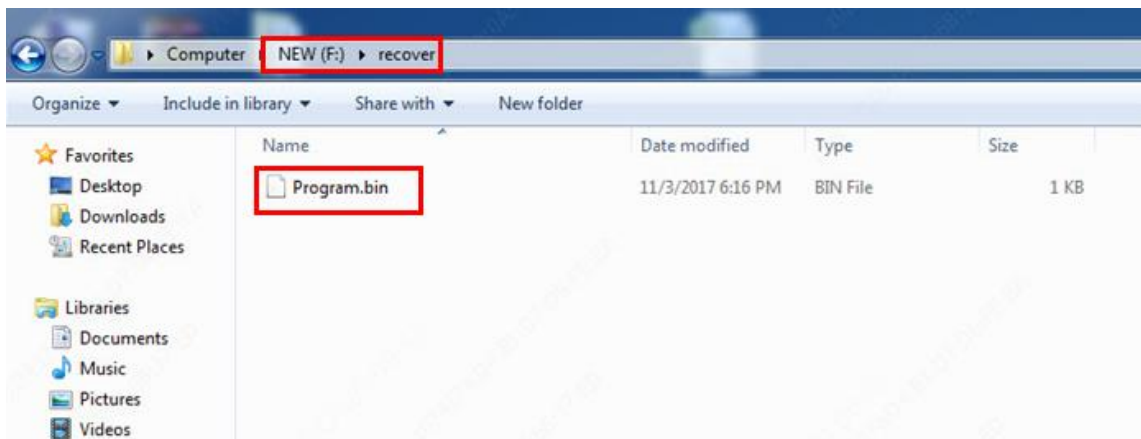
▸ Computer ▸ NEW (F:) ▸ recover

Organize ▾ Include in library ▾ Share with ▾ New folder

Favorites
Desktop
Downloads
Recent Places

Libraries
Documents
Music
Pictures
Videos

| Name | Date modified | Type | Size |
|---|---|---|---|
| Program.bin | 11/3/2017 6:16 PM | BIN File | 1 KB |